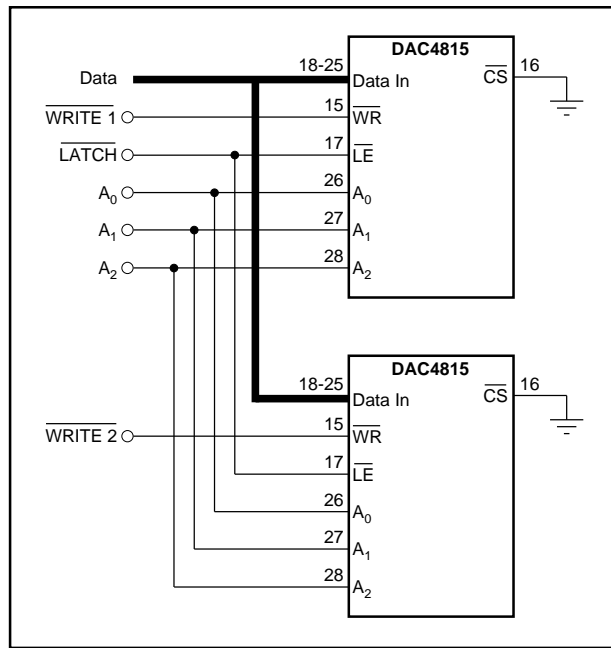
Data

$\overline{\text{WRITE 1}}$

$\overline{\text{LATCH}}$

$A_0$

$A_1$

$A_2$

DAC4815

18-25 Data In

15 $\overline{\text{WR}}$

17 $\overline{\text{LE}}$

26 $A_0$

27 $A_1$

28 $A_2$

$\overline{\text{CS}}$ 16

$\overline{\text{WRITE 2}}$

DAC4815

18-25 Data In

15 $\overline{\text{WR}}$

17 $\overline{\text{LE}}$

26 $A_0$

27 $A_1$

28 $A_2$

$\overline{\text{CS}}$ 16